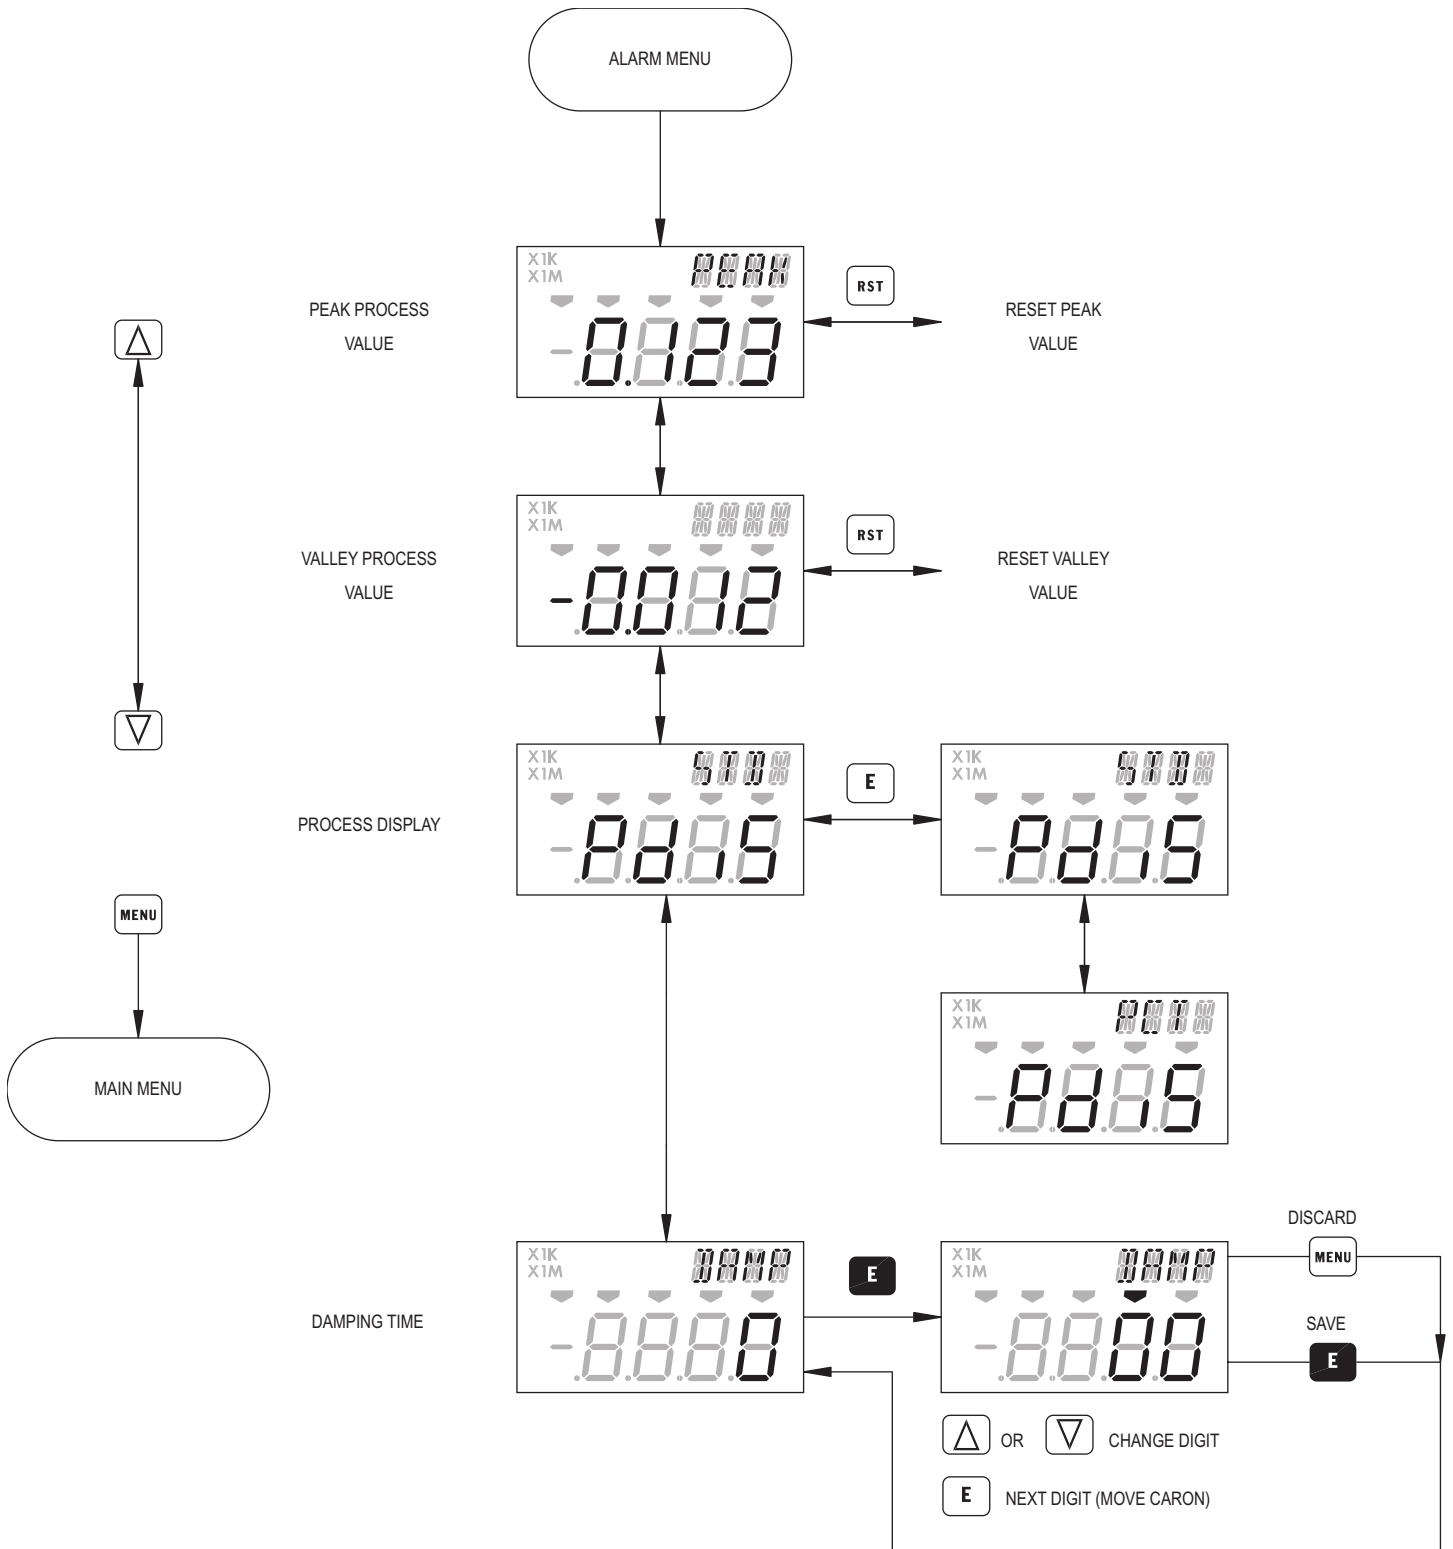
ALARM MENU

PEAK PROCESS VALUE

X1K
X1M
PEAK
-0.123

RST

RESET PEAK VALUE

VALLEY PROCESS VALUE

X1K
X1M
-0.012

RST

RESET VALLEY VALUE

PROCESS DISPLAY

X1K
X1M
-PdIS

E

X1K
X1M
-PdIS

X1K
X1M
-PdIS

MENU

MAIN MENU

DAMPING TIME

X1K
X1M
DAMP
0

E

X1K
X1M
DAMP
00

DISCARD
MENU

SAVE
E

OR CHANGE DIGIT

E NEXT DIGIT (MOVE CARON)